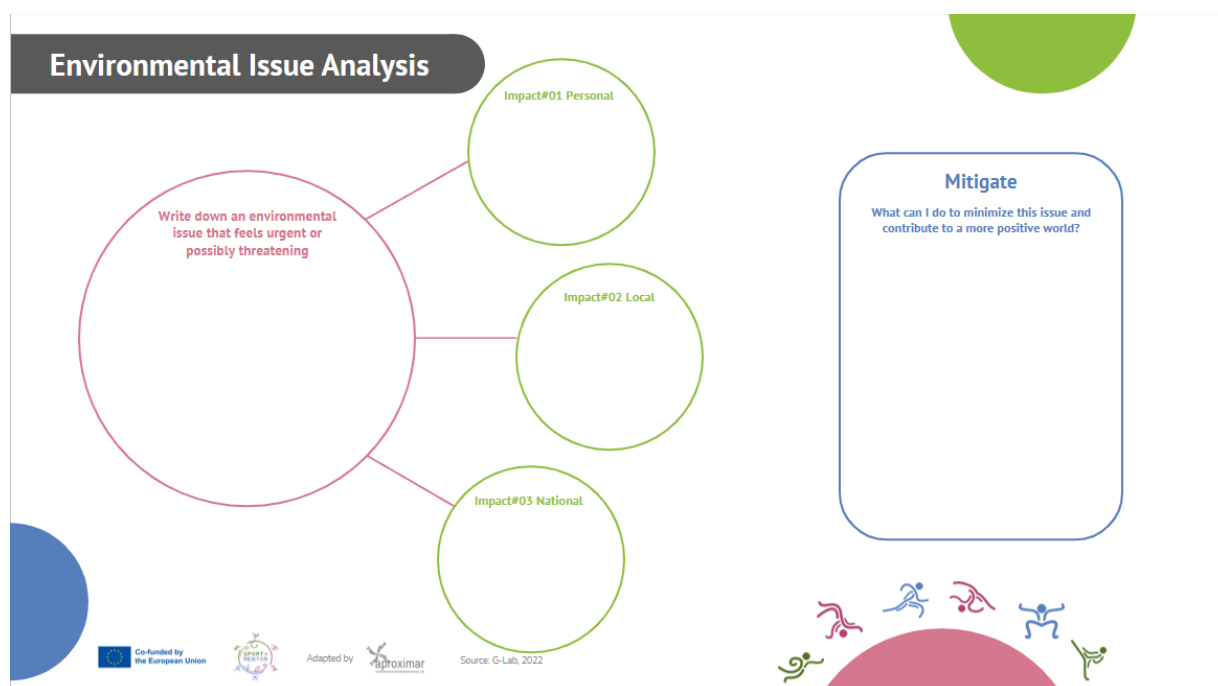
Environmental Issue Analysis

Write down an environmental issue that feels urgent or possibly threatening

Impact#01 Personal

Impact#02 Local

Impact#03 National

Mitigate

What can I do to minimize this issue and contribute to a more positive world?

Co-funded by the European Union

SPORTY MENTOR

Adapted by aproximar

Source: G-Lab, 2022